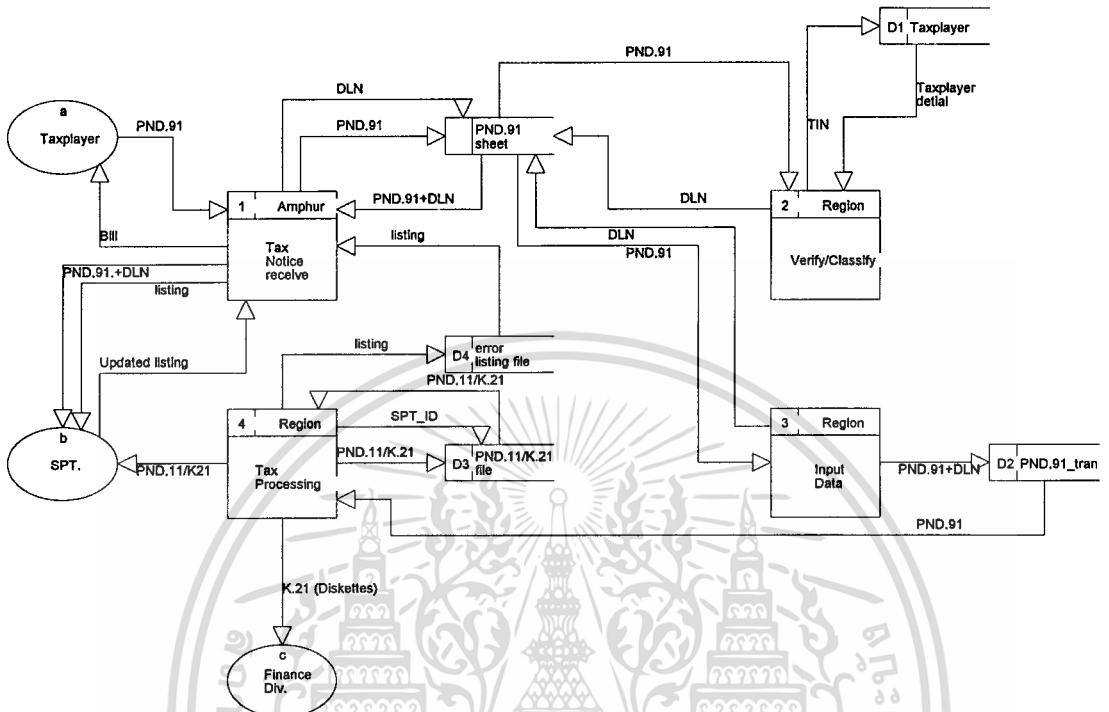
a
Taxplayer

PND.91

DLN

PND.91

PND.91
sheet

PND.91

D1 Taxplayer

Taxplayer
detial

TIN

1 Amphur

PND.91+DLN

Tax
Notice
receive

Bill

listing

PND.91.+DLN

listing

DLN

2 Region

Verify/Classify

DLN

PND.91

listing

D4 error
listing file

Updated listing

PND.11/K.21

SPT_ID

4 Region

Tax
Processing

b
SPT.

PND.11/K21

PND.11/K.21

D3 PND.11/K.21
file

3 Region

Input
Data

PND.91+DLN

D2 PND.91_tran

PND.91

K.21 (Diskettes)

c
Finance
Div.